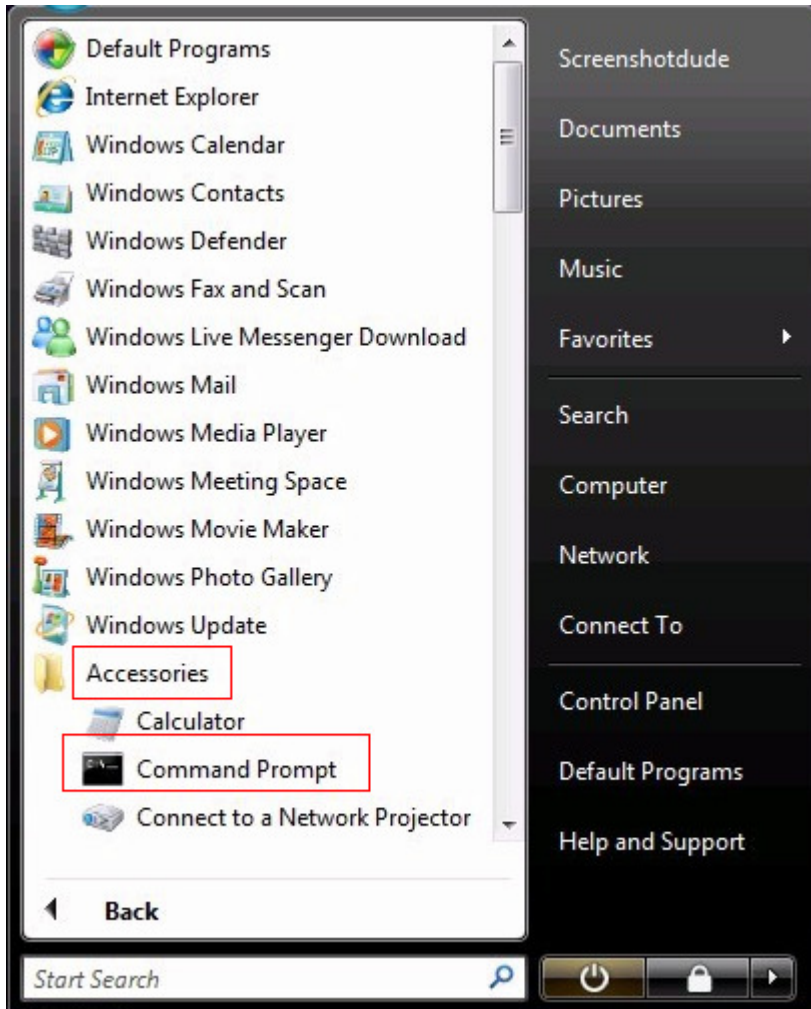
Default Programs
Internet Explorer
Windows Calendar
Windows Contacts
Windows Defender
Windows Fax and Scan
Windows Live Messenger Download
Windows Mail
Windows Media Player
Windows Meeting Space
Windows Movie Maker
Windows Photo Gallery
Windows Update
Accessories
Calculator
Command Prompt
Connect to a Network Projector

Back

Start Search

Screenshotdude
Documents
Pictures
Music
Favorites
Search
Computer
Network
Connect To
Control Panel
Default Programs
Help and Support